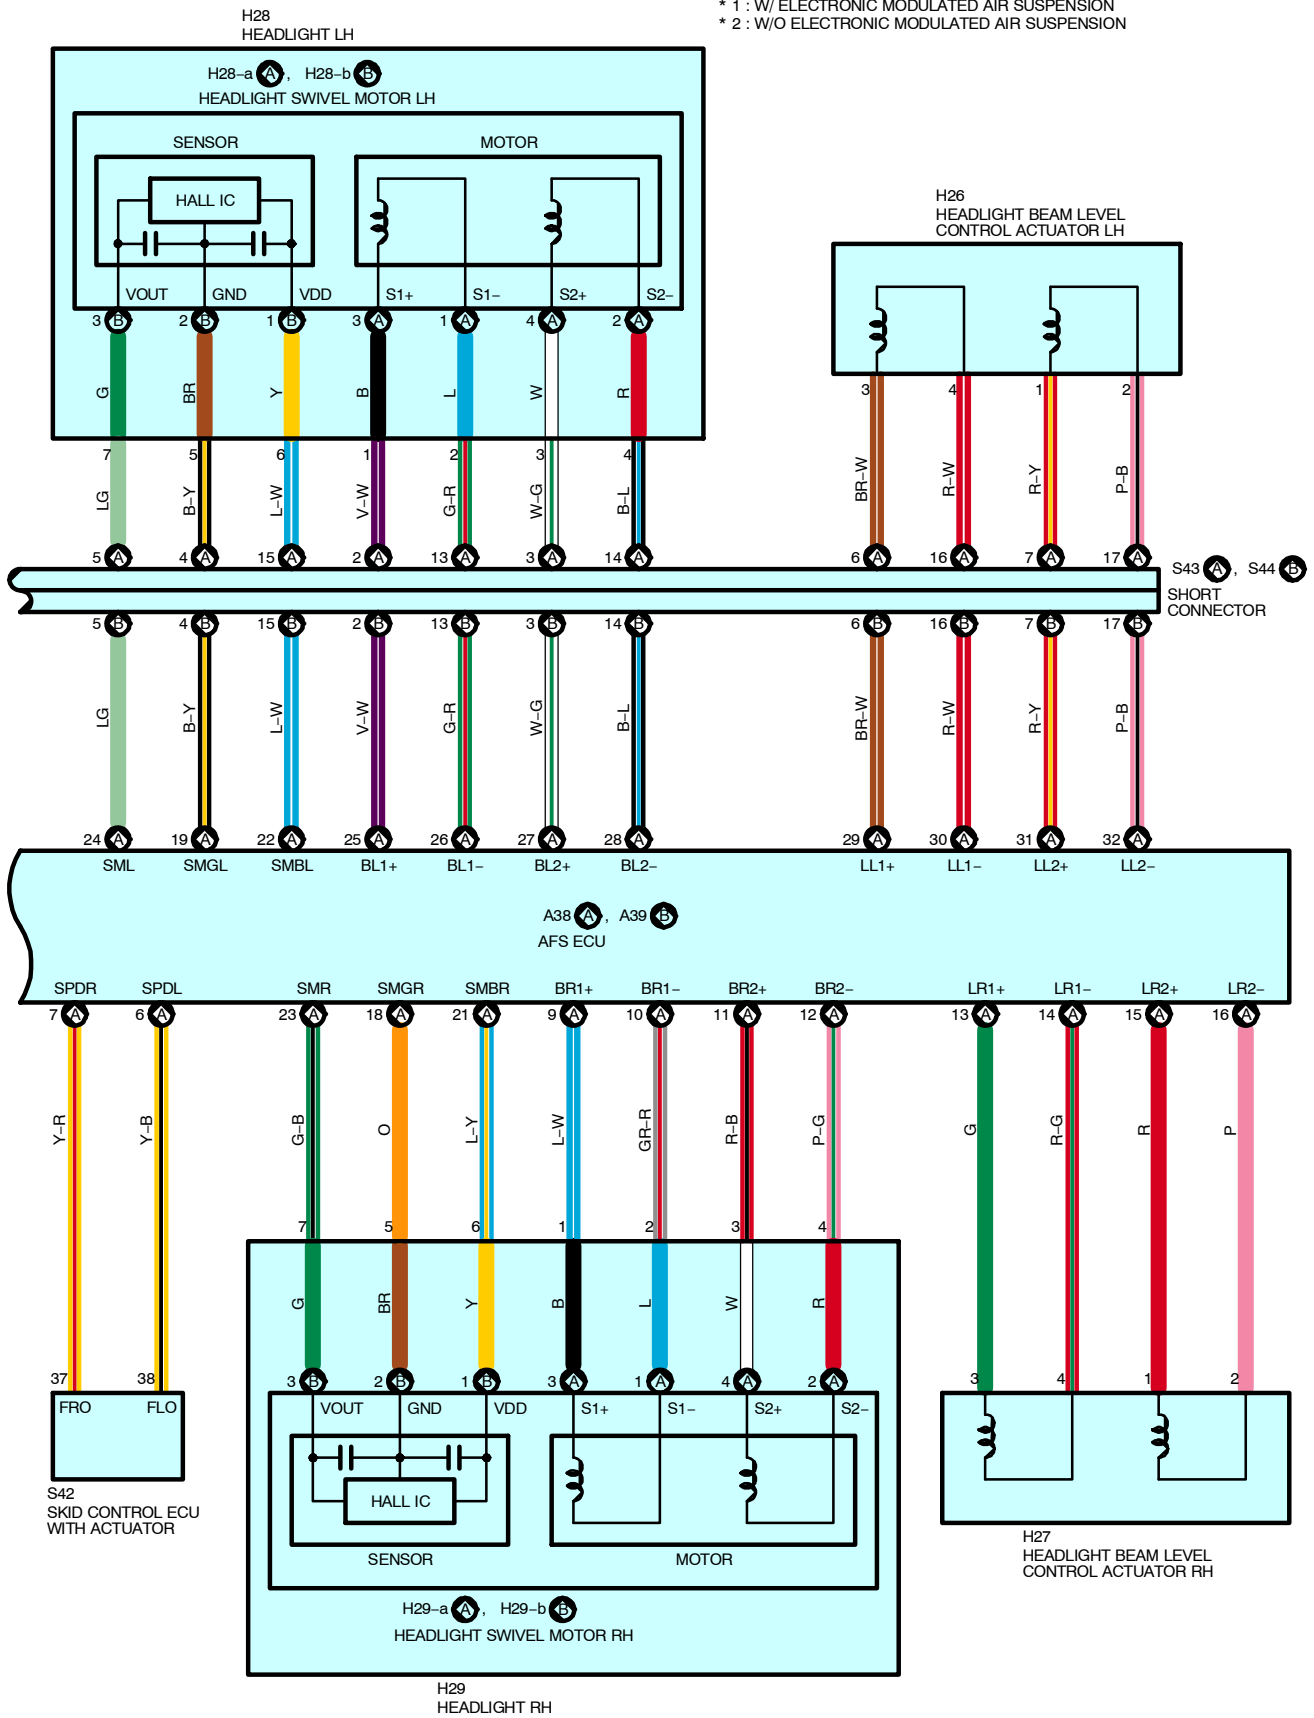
* 1 : W/ ELECTRONIC MODULATED AIR SUSPENSION
* 2 : W/O ELECTRONIC MODULATED AIR SUSPENSION

H28
HEADLIGHT LH

H28–a A , H28–b B
HEADLIGHT SWIVEL MOTOR LH

SENSOR
HALL IC
MOTOR

VOUT GND VDD S1+ S1– S2+ S2–

3 B 2 B 1 B 3 A 1 A 4 A 2 A

G BR Y B L W R

7 5 6 1 2 3 4

LG B–Y L–W V–W G–R W–G B–L

5 A 4 A 15 A 2 A 13 A 3 A 14 A

H26
HEADLIGHT BEAM LEVEL
CONTROL ACTUATOR LH

3 4 1 2

BR–W R–W R–Y P–B

6 A 16 A 7 A 17 A

S43 A , S44 B
SHORT
CONNECTOR

5 B 4 B 15 B 2 B 13 B 3 B 14 B 6 B 16 B 7 B 17 B

LG B–Y L–W V–W G–R W–G B–L BR–W R–W R–Y P–B

24 A 19 A 22 A 25 A 26 A 27 A 28 A 29 A 30 A 31 A 32 A

SML SMGL SMBL BL1+ BL1– BL2+ BL2– LL1+ LL1– LL2+ LL2–

A38 A , A39 B
AFS ECU

SPDR SPDL SMR SMGR SMBR BR1+ BR1– BR2+ BR2– LR1+ LR1– LR2+ LR2–

7 A 6 A 23 A 18 A 21 A 9 A 10 A 11 A 12 A 13 A 14 A 15 A 16 A

Y–R Y–B G–B O L–Y L–W GR–R R–B P–G G R–G R P

7 5 6 1 2 3 4

G BR Y B L W R

37 38

FRO FLO

S42
SKID CONTROL ECU
WITH ACTUATOR

3 B 2 B 1 B 3 A 1 A 4 A 2 A

VOUT GND VDD S1+ S1– S2+ S2–

HALL IC
SENSOR
MOTOR

H29–a A , H29–b B
HEADLIGHT SWIVEL MOTOR RH

H29
HEADLIGHT RH

3 4 1 2

H27
HEADLIGHT BEAM LEVEL
CONTROL ACTUATOR RH